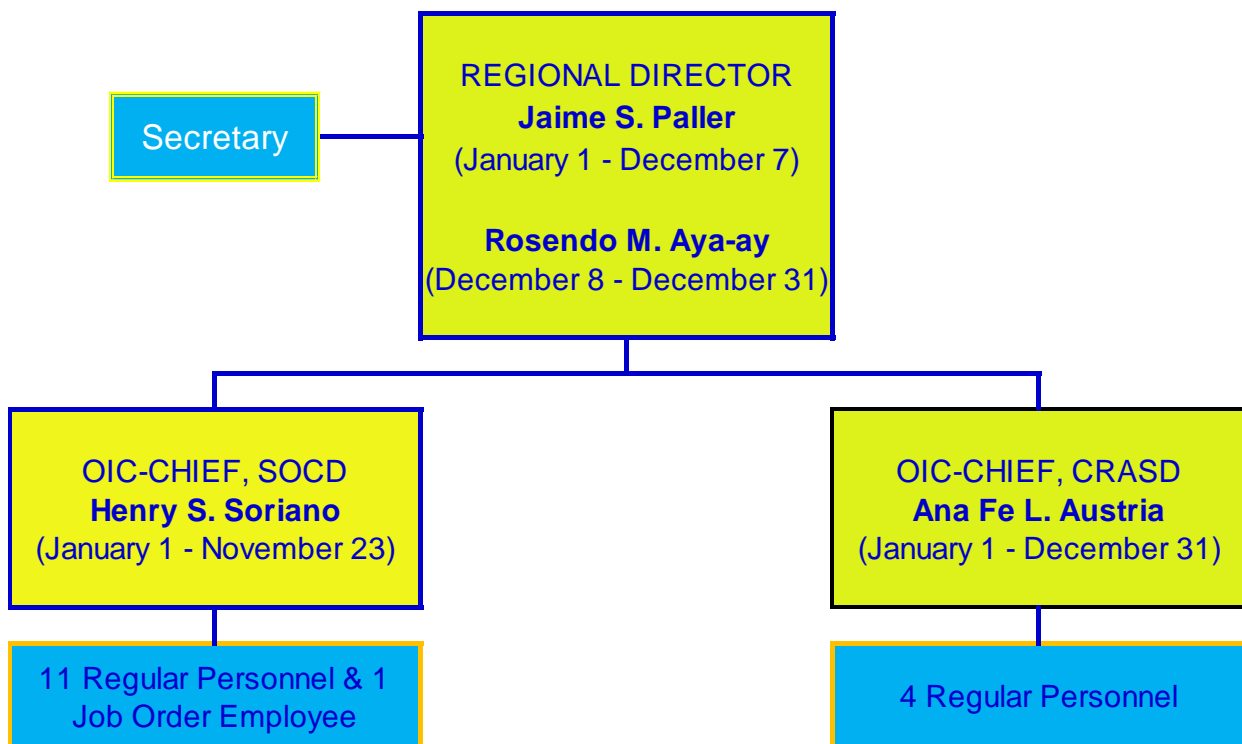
REGIONAL DIRECTOR
**Jaime S. Paller**
(January 1 - December 7)

**Rosendo M. Aya-ay**
(December 8 - December 31)

Secretary

OIC-CHIEF, SOCD
**Henry S. Soriano**
(January 1 - November 23)

OIC-CHIEF, CRASD
**Ana Fe L. Austria**
(January 1 - December 31)

11 Regular Personnel & 1 Job Order Employee

4 Regular Personnel